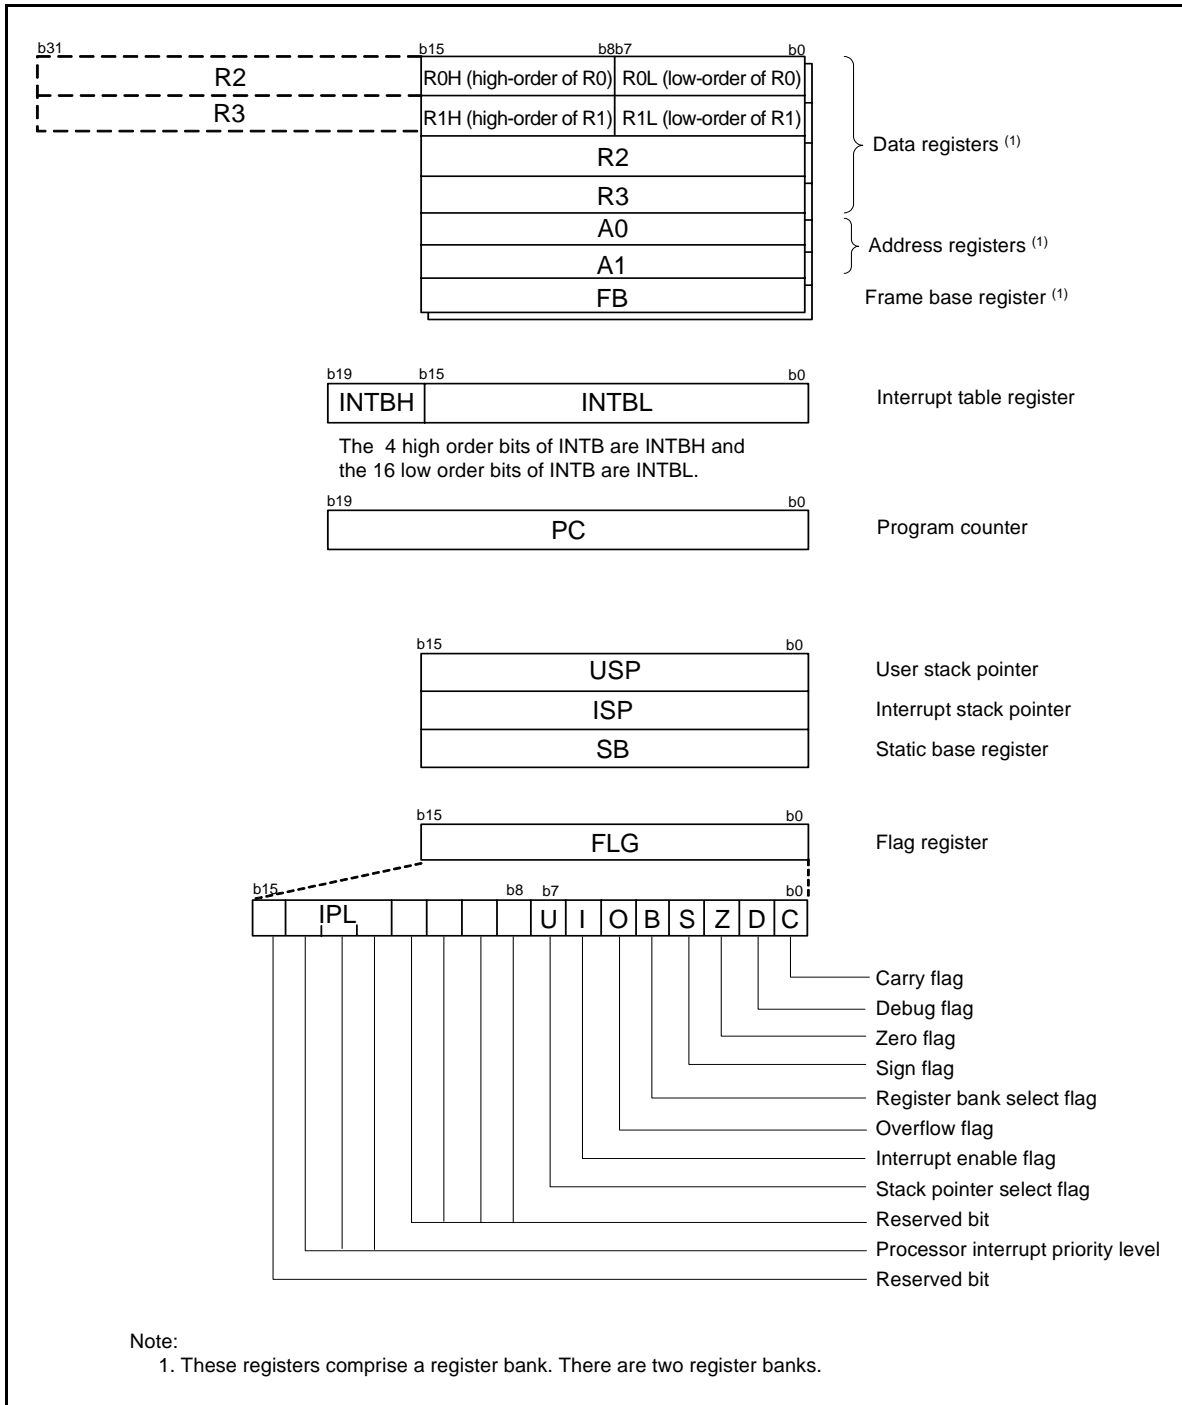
b31

R2

R3

b15 b8b7 b0

R0H (high-order of R0) R0L (low-order of R0)

R1H (high-order of R1) R1L (low-order of R1)

R2

R3

A0

A1

FB

Data registers $^{(1)}$

Address registers $^{(1)}$

Frame base register $^{(1)}$

b19 b15 b0

INTBH INTBL

Interrupt table register

The 4 high order bits of INTB are INTBH and the 16 low order bits of INTB are INTBL.

b19 b0

PC

Program counter

b15 b0

USP

ISP

SB

User stack pointer

Interrupt stack pointer

Static base register

b15 b0

FLG

Flag register

b15 b8 b7 b0

IPL U I O B S Z D C

Carry flag

Debug flag

Zero flag

Sign flag

Register bank select flag

Overflow flag

Interrupt enable flag

Stack pointer select flag

Reserved bit

Processor interrupt priority level

Reserved bit

Note:
1. These registers comprise a register bank. There are two register banks.